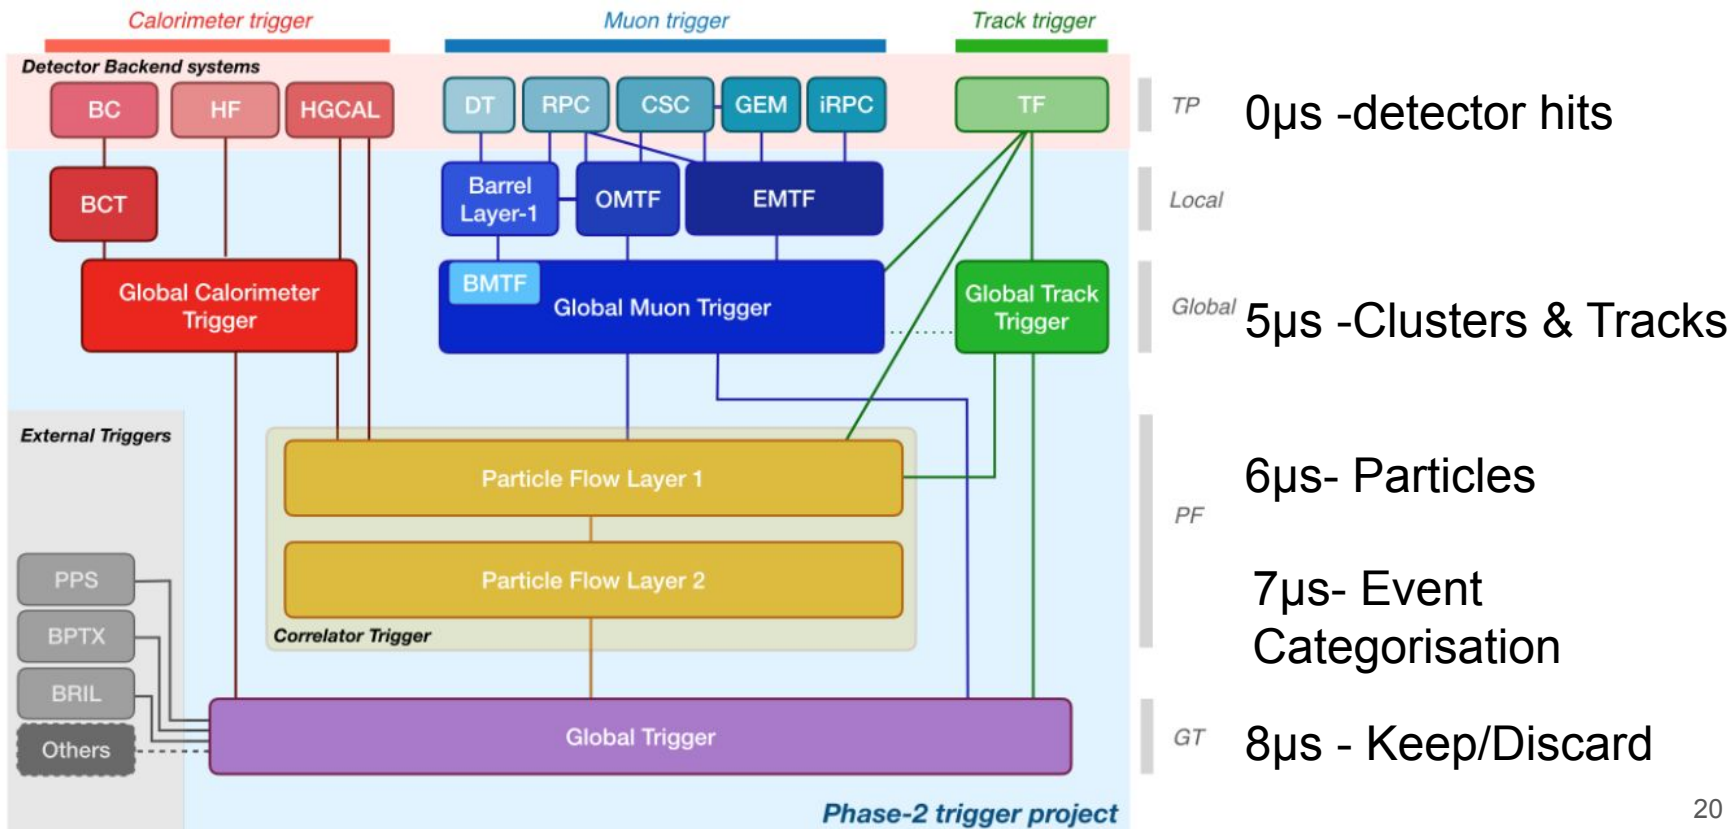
Calorimeter trigger

Muon trigger

Track trigger

Detector Backend systems

BC

HF

HGCAL

DT

RPC

CSC

GEM

iRPC

TF

TP

0μs -detector hits

BCT

Barrel Layer-1

OMTF

EMTF

Local

Global Calorimeter Trigger

BMTF

Global Muon Trigger

Global Track Trigger

Global

5μs -Clusters & Tracks

External Triggers

Particle Flow Layer 1

6μs- Particles

PF

Particle Flow Layer 2

PPS

BPTX

Correlator Trigger

7μs- Event Categorisation

BRIL

Others

Global Trigger

GT

8μs - Keep/Discard

Phase-2 trigger project

20